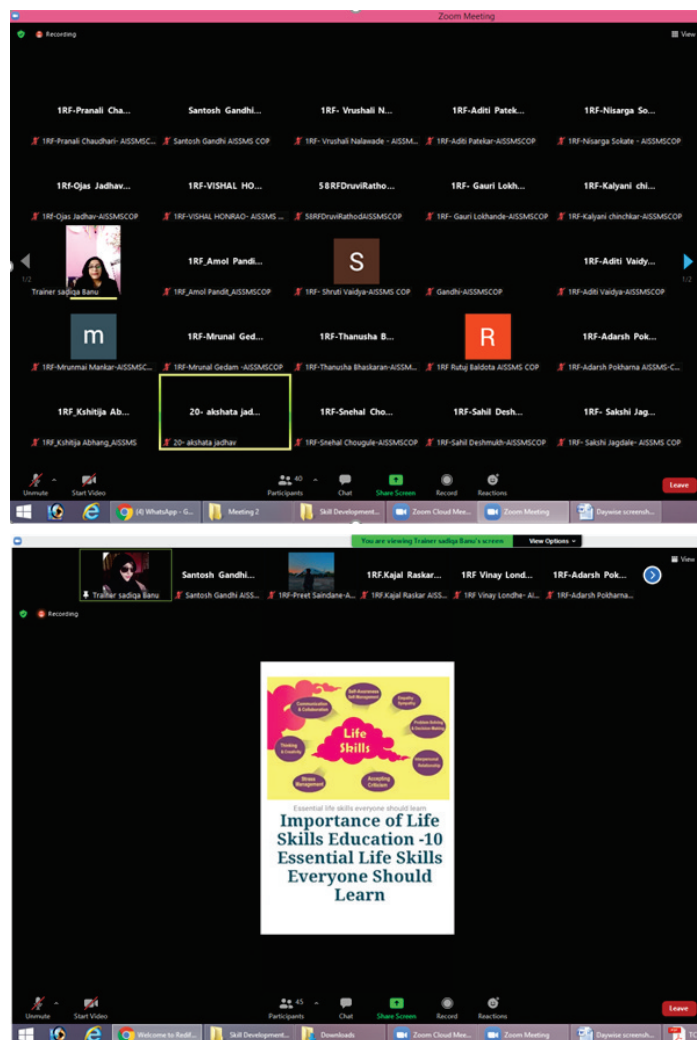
Zoom Meeting

Recording

View

1RF-Pranali Cha...
1RF-Pranali Chaudhari- AISSMSC...

Santosh Gandhi...
Santosh Gandhi AISSMS COP

1RF- Vrushali N...
1RF- Vrushali Nalawade - AISSM...

1RF-Aditi Patek...
1RF-Aditi Patekar-AISSMSCOP

1RF-Nisarga So...
1RF-Nisarga Sokate - AISSMSCOP

1Rf-Ojas Jadhav...
1Rf-Ojas Jadhav-AISSMSCOP

1RF-VISHAL HO...
1RF-VISHAL HONRAO- AISSMS ...

58RFDruviRatho...
58RFDruviRathodAISSMSCOP

1RF- Gauri Lokh...
1RF- Gauri Lokhande-AISSMSCOP

1RF-Kalyani chi...
1RF-Kalyani chinchkar-AISSMSCOP

1/2

Trainer sadiqa Banu

1RF_Amol Pandi...
1RF_Amol Pandit_AISSMSCOP

S
1RF- Shruti Vaidya-AISSMS COP

Gandhi-AISSMSCOP

1RF-Aditi Vaidy...
1RF-Aditi Vaidya-AISSMSCOP

m
1RF-Mrunmai Mankar-AISSMSC...

1RF-Mrunal Ged...
1RF-Mrunal Gedam -AISSMSCOP

1RF-Thanusha B...
1RF-Thanusha Bhaskaran-AISSM...

R
1RF Rutuj Baldota AISSMS COP

1RF-Adarsh Pok...
1RF-Adarsh Pokharna AISSMS-C...

1RF_Kshitija Ab...
1RF_Kshitija Abhang_AISSMS

20- akshata jad...
20- akshata jadhav

1RF-Snehal Cho...
1RF-Snehal Chougule-AISSMSCOP

1RF-Sahil Desh...
1RF-Sahil Deshmukh-AISSMSCOP

1RF- Sakshi Jag...
1RF- Sakshi Jagdale- AISSMS COP

Unmute
Start Video
40
Participants
Chat
Share Screen
Record
Reactions
Leave

(4) WhatsApp - G...
Meeting 2
Skill Development...
Zoom Cloud Mee...
Zoom Meeting
Daywise screensh...

You are viewing Trainer sadiqa Banu's screen
View Options

Trainer sadiqa Banu

Santosh Gandhi...
Santosh Gandhi AISS...

1RF-Preet Saindane-A...

1RF.Kajal Raskar...
1RF.Kajal Raskar AISS...

1RF Vinay Lond...
1RF Vinay Londhe- AI...

1RF-Adarsh Pok...
1RF-Adarsh Pokharna...

Recording

Communication & Collaboration
Self-Awareness Self-Management
Empathy Sympathy
Problem-Solving & Decision-Making
Life Skills
Thinking & Creativity
Interpersonal Relationship
Stress Management
Accepting Criticism

Essential life skills everyone should learn

Importance of Life Skills Education -10 Essential Life Skills Everyone Should Learn

Unmute
Start Video
45
Participants
Chat
Share Screen
Record
Reactions
Leave

Welcome to Rediff...
Skill Development...
Downloads
Zoom Cloud Mee...
Zoom Meeting
Daywise screensh...
TC